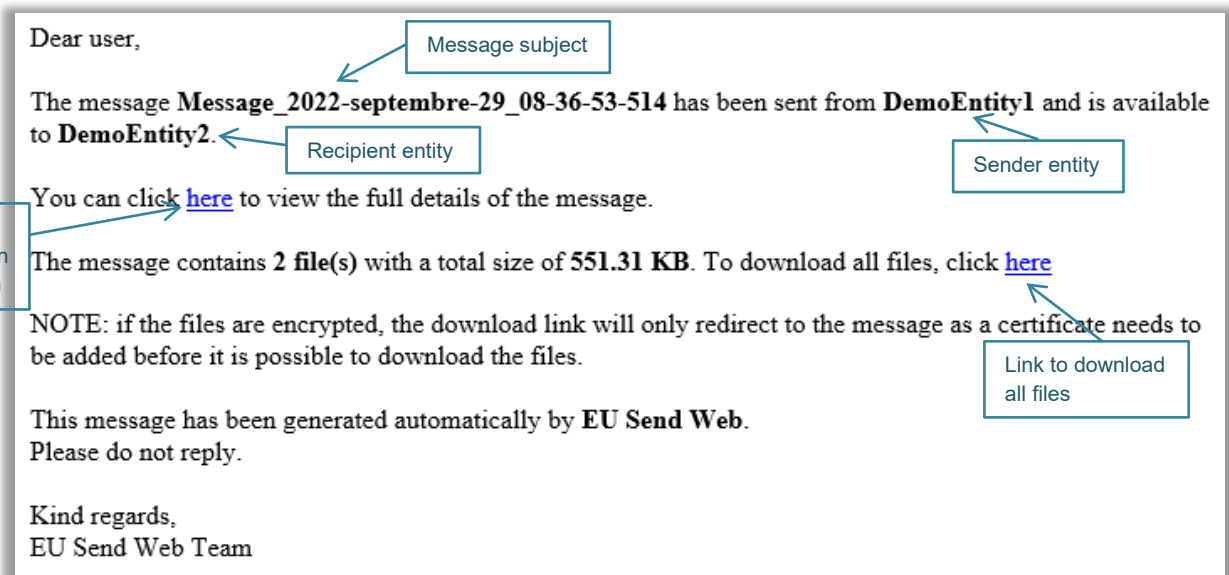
Dear user,

Message subject

The message **Message_2022-septembre-29_08-36-53-514** has been sent from **DemoEntity1** and is available to **DemoEntity2**.

Recipient entity

Sender entity

You can click here to view the full details of the message.

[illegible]

The message contains **2 file(s)** with a total size of **551.31 KB**. To download all files, click here

NOTE: if the files are encrypted, the download link will only redirect to the message as a certificate needs to be added before it is possible to download the files.

Link to download all files

This message has been generated automatically by **EU Send Web**.
Please do not reply.

Kind regards,
EU Send Web Team